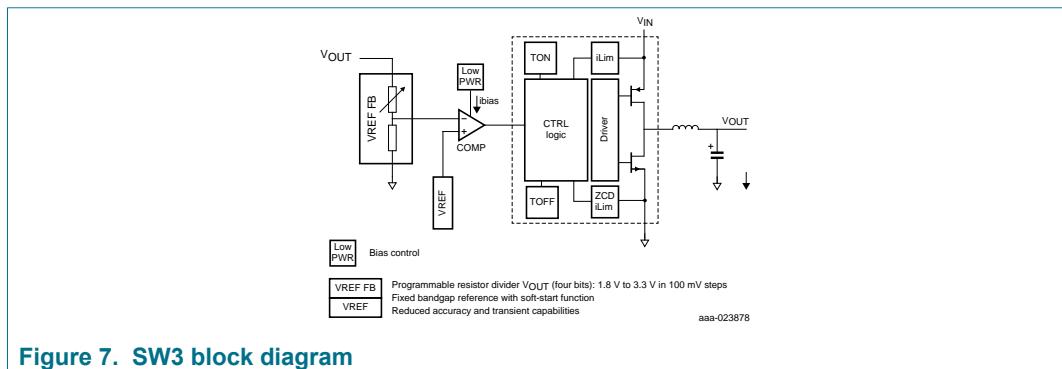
$V_{IN}$

$V_{OUT}$

VREF FB

Low PWR

ibias

COMP

VREF

TON

iLim

CTRL logic

Driver

TOFF

ZCD iLim

VOUT

Low PWR Bias control

VREF FB Programmable resistor divider $V_{OUT}$ (four bits): 1.8 V to 3.3 V in 100 mV steps
Fixed bandgap reference with soft-start function
VREF Reduced accuracy and transient capabilities

aaa-023878

**Figure 7. SW3 block diagram**